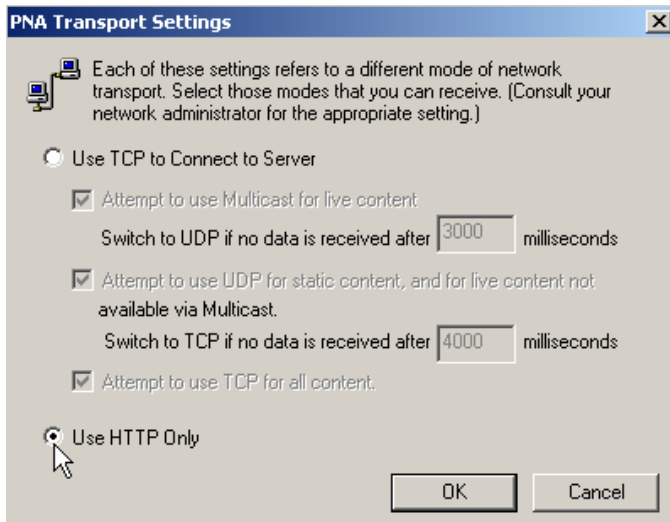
PNA Transport Settings

×

Each of these settings refers to a different mode of network transport. Select those modes that you can receive. (Consult your network administrator for the appropriate setting.)

Use TCP to Connect to Server

Attempt to use Multicast for live content

Switch to UDP if no data is received after 3000 milliseconds

Attempt to use UDP for static content, and for live content not available via Multicast.

Switch to TCP if no data is received after 4000 milliseconds

Attempt to use TCP for all content.

Use HTTP Only

OK

Cancel